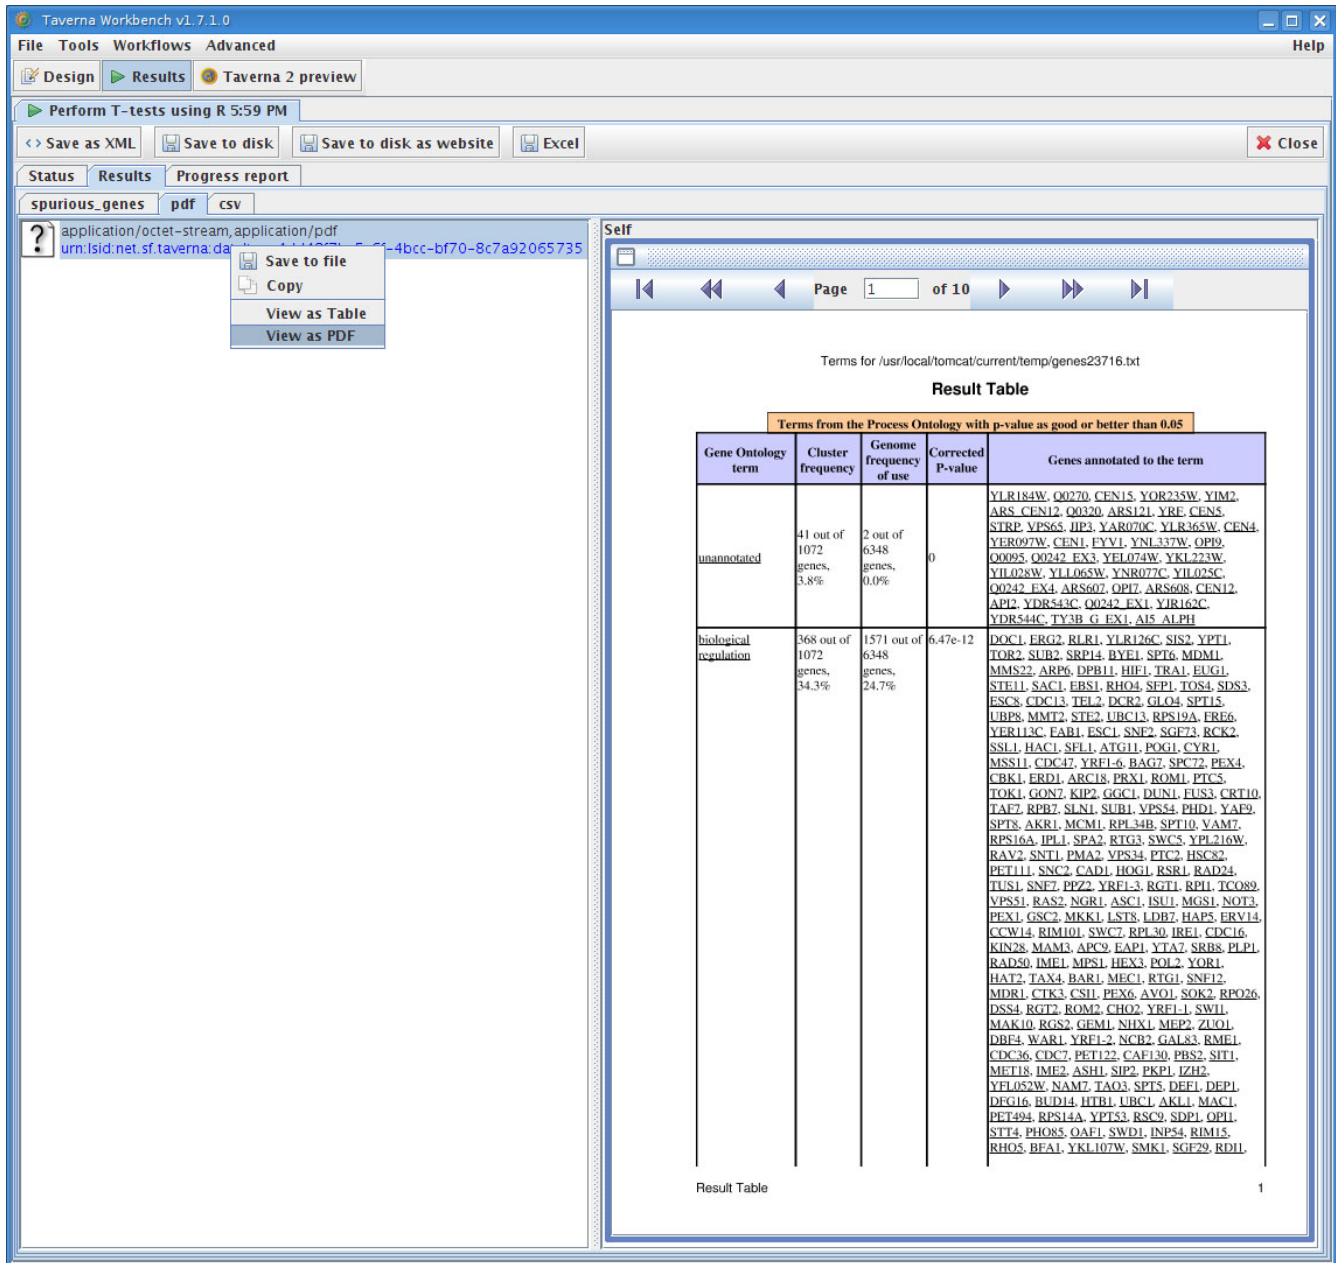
Taverna Workbench v1.7.1.0

File Tools Workflows Advanced Help

Design Results Taverna 2 preview

Perform T-tests using R 5:59 PM

Save as XML Save to disk Save to disk as website Excel Close

Status Results Progress report

spurious_genes pdf csv

application/octet-stream,application/pdf
urn:lsid:net.sf.taverna:da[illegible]-4bcc-bf70-8c7a92065735

Save to file
Copy
View as Table
View as PDF

Self

Page 1 of 10

Terms for /usr/local/tomcat/current/temp/genes23716.txt

Result Table

Terms from the Process Ontology with p-value as good or better than 0.05

| Gene Ontology term | Cluster frequency | Genome frequency of use | Corrected P-value | Genes annotated to the term |
|---|---|---|---|---|
| unannotated | 41 out of 1072 genes, 3.8% | 2 out of 6348 genes, 0.0% | 0 | YLR184W, Q0270, CEN15, YOR235W, YIM2, ARS_CEN12, Q0320, ARS121, YRF, CEN5, STRP, VPS65, IIP3, YAR070C, YLR365W, CEN4, YER097W, CEN1, FYV1, YNL337W, OPI9, Q0095, Q0242_EX3, YEL074W, YKL223W, YIL028W, YLL065W, YNR077C, YIL025C, Q0242_EX4, ARS607, OPI7, ARS608, CEN12, API2, YDR543C, Q0242_EX1, YJR162C, YDR544C, TY3B_G_EX1, AI5_ALPH |
| biological regulation | 368 out of 1072 genes, 34.3% | 1571 out of 6348 genes, 24.7% | 6.47e-12 | DOC1, ERG2, RLR1, YLR126C, SIS2, YPT1, TOR2, SUB2, SRP14, BYE1, SPT6, MDM1, MMS22, ARP6, DPB11, HIF1, TRA1, EUG1, STE11, SAC1, EBS1, RHO4, SFP1, TOS4, SDS3, ESC8, CDC13, TEL2, DCR2, GLO4, SPT15, UBP8, MMT2, STE2, UBC13, RPS19A, FRE6, YER113C, FAB1, ESC1, SNF2, SGF73, RCK2, SSL1, HAC1, SFL1, ATG11, POG1, CYR1, MSS11, CDC47, YRF1-6, BAG7, SPC72, PEX4, CBK1, ERD1, ARC18, PRX1, ROM1, PTC5, TOK1, GON7, KIP2, GGC1, DUN1, FUS3, CRT10, TAF7, RPB7, SLN1, SUB1, VPS54, PHD1, YAP9, SPT8, AKR1, MCM1, RPL34B, SPT10, VAM7, RPS16A, IPL1, SPA2, RTG3, SWC5, YPL216W, RAV2, SNT1, PMA2, VPS34, PTC2, HSC82, PET111, SNC2, CAD1, HOG1, RSR1, RAD24, TUS1, SNF7, PPZ2, YRF1-3, RGT1, RPI1, TCO89, VPS51, RAS2, NGR1, ASC1, ISU1, MGS1, NOT3, PEX1, GSC2, MKK1, LST8, LDB7, HAP5, ERV14, CCW14, RIM101, SWC7, RPL30, IRE1, CDC16, KIN28, MAM3, APC9, EAP1, YTA7, SRB8, PLP1, RAD50, IME1, MPS1, HEX3, POL2, YOR1, HAT2, TAX4, BAR1, MEC1, RTG1, SNF12, MDR1, CTK3, CSI1, PEX6, AVO1, SOK2, RPO26, DSS4, RGT2, ROM2, CHO2, YRF1-1, SWI1, MAK10, RGS2, GEM1, NHX1, MEP2, ZUO1, DBF4, WAR1, YRF1-2, NCB2, GAL83, RME1, CDC36, CDC7, PET122, CAF130, PBS2, SIT1, MET18, IME2, ASH1, SIP2, PKP1, IZH2, YFL052W, NAM7, TAO3, SPT5, DEF1, DEP1, DFG16, BUD14, HTB1, UBC1, AKL1, MAC1, PET494, RPS14A, YPT53, RSC9, SDP1, OPI1, STT4, PHO85, OAF1, SWD1, INP54, RIM15, RHO5, BFA1, YKL107W, SMK1, SGF29, RDI1, |

Result Table 1